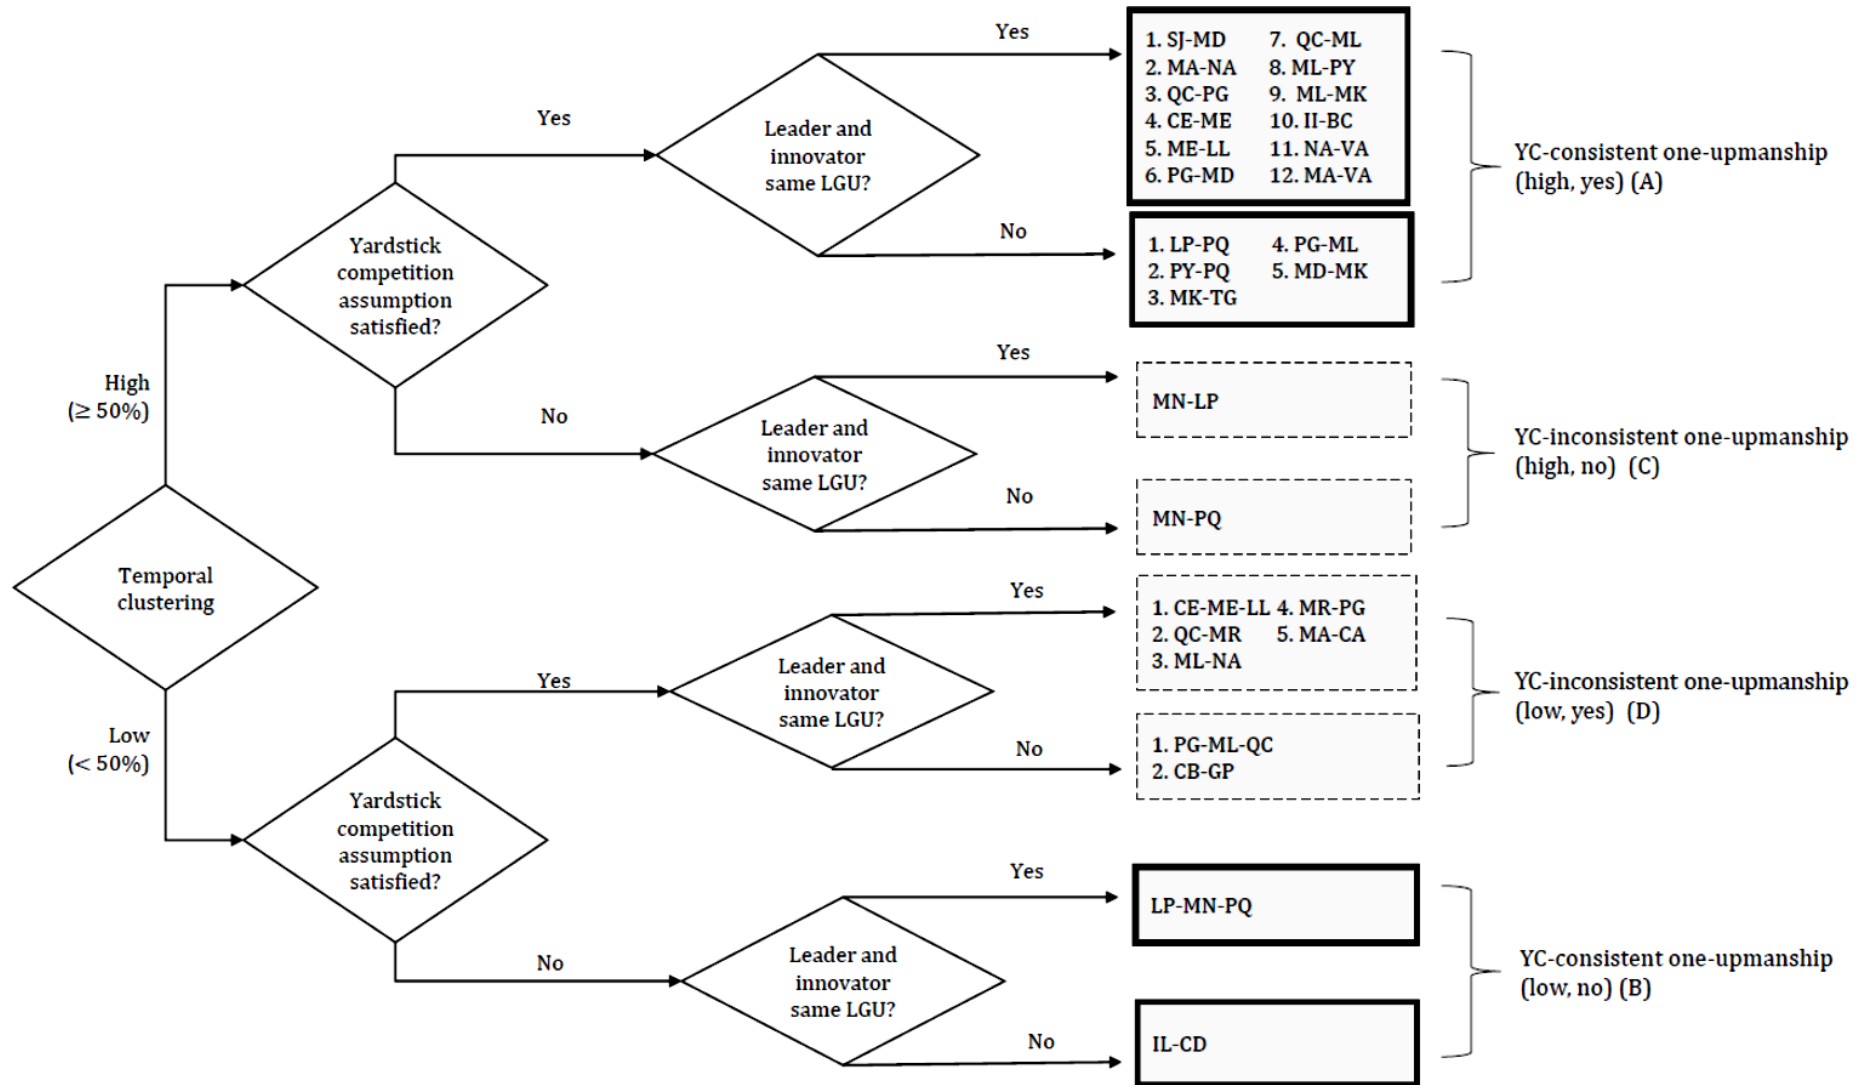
Temporal clustering

High (≥ 50%)

Low (< 50%)

Yardstick competition assumption satisfied?

Yes

Leader and innovator same LGU?

Yes

1. SJ-MD
2. MA-NA
3. QC-PG
4. CE-ME
5. ME-LL
6. PG-MD
7. QC-ML
8. ML-PY
9. ML-MK
10. II-BC
11. NA-VA
12. MA-VA

No

1. LP-PQ
2. PY-PQ
3. MK-TG
4. PG-ML
5. MD-MK

YC-consistent one-upmanship (high, yes) (A)

No

Leader and innovator same LGU?

Yes

MN-LP

No

MN-PQ

YC-inconsistent one-upmanship (high, no) (C)

Yardstick competition assumption satisfied?

Yes

Leader and innovator same LGU?

Yes

1. CE-ME-LL
2. QC-MR
3. ML-NA
4. MR-PG
5. MA-CA

No

1. PG-ML-QC
2. CB-GP

YC-inconsistent one-upmanship (low, yes) (D)

No

Leader and innovator same LGU?

Yes

LP-MN-PQ

No

IL-CD

YC-consistent one-upmanship (low, no) (B)